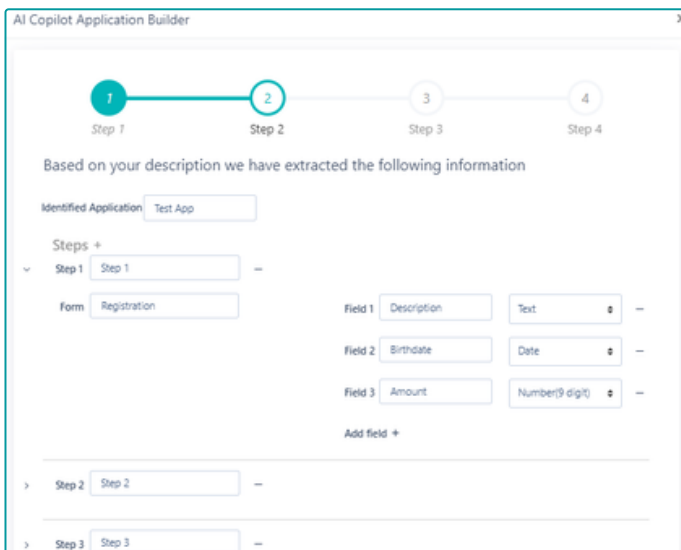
AI Copilot Application Builder

1
Step 1
2
Step 2
3
Step 3
4
Step 4

Based on your description we have extracted the following information

Identified Application Test App

Steps +

Step 1 Step 1 –

Form Registration

Field 1 Description Text –

Field 2 Birthdate Date –

Field 3 Amount Number(9 digit) –

Add field +

Step 2 Step 2 –

Step 3 Step 3 –